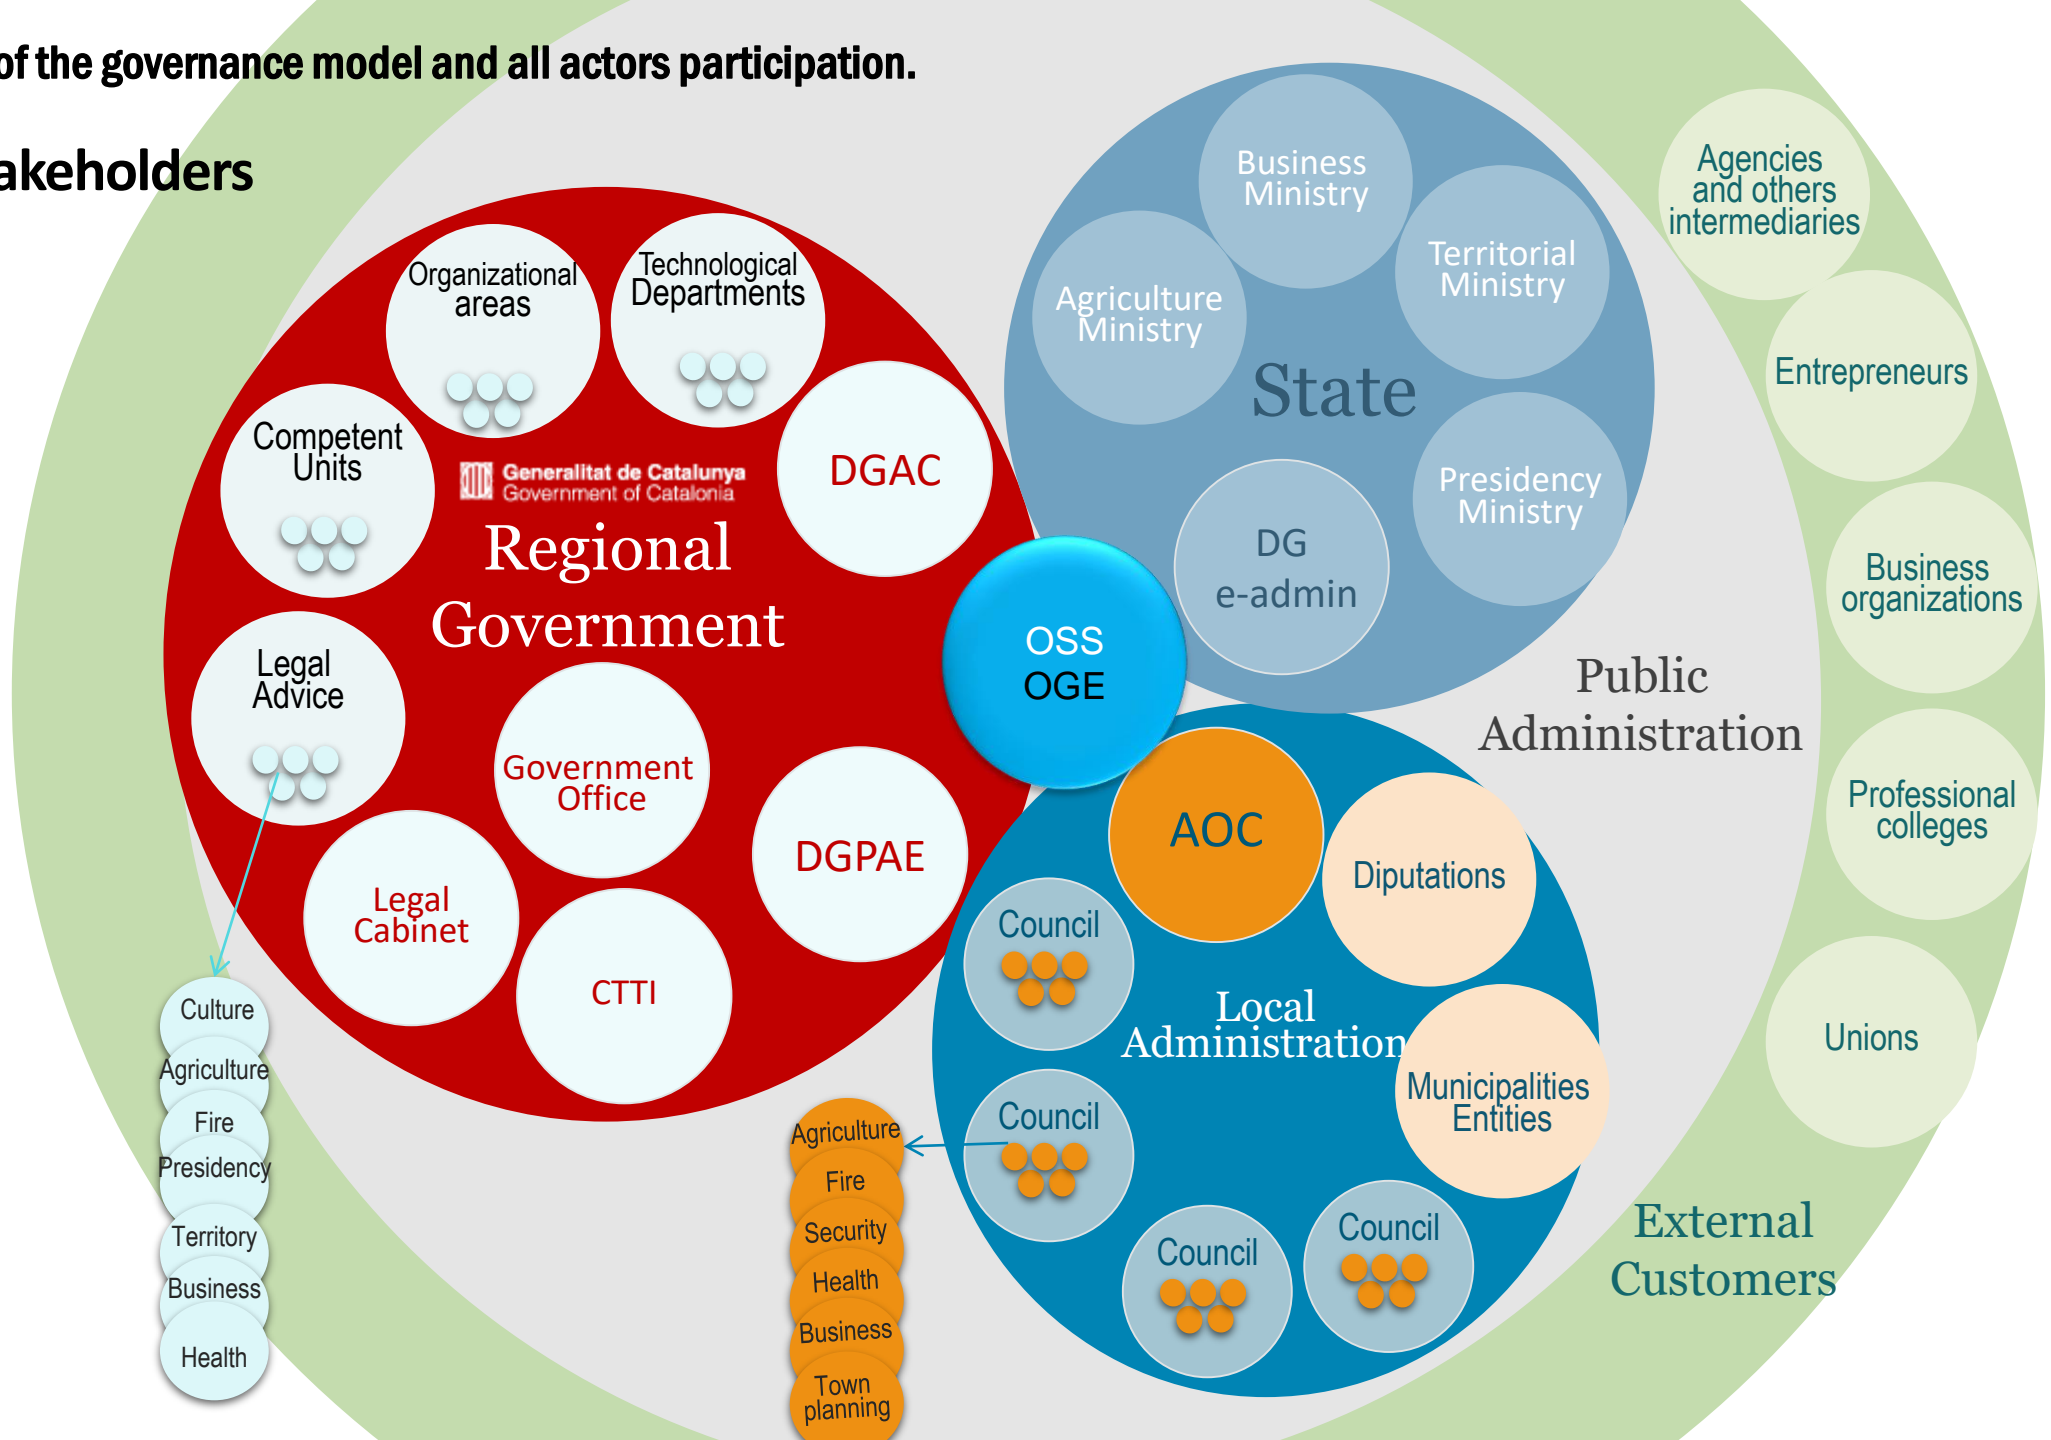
of the governance model and all actors participation.

akeholders

Organizational areas

Technological Departments

Competent Units

Generalitat de Catalunya
Government of Catalonia

DGAC

Regional Government

Legal Advice

Government Office

DGPAE

Legal Cabinet

CTTI

Culture
Agriculture
Fire
Presidency
Territory
Business
Health

Business Ministry

Territorial Ministry

Agriculture Ministry

State

Presidency Ministry

DG e-admin

OSS OGE

Public Administration

AOC

Diputations

Council

Local Administration

Municipalities Entities

Council

Council

Council

Agriculture
Fire
Security
Health
Business
Town planning

Agencies and others intermediaries

Entrepreneurs

Business organizations

Professional colleges

Unions

External Customers